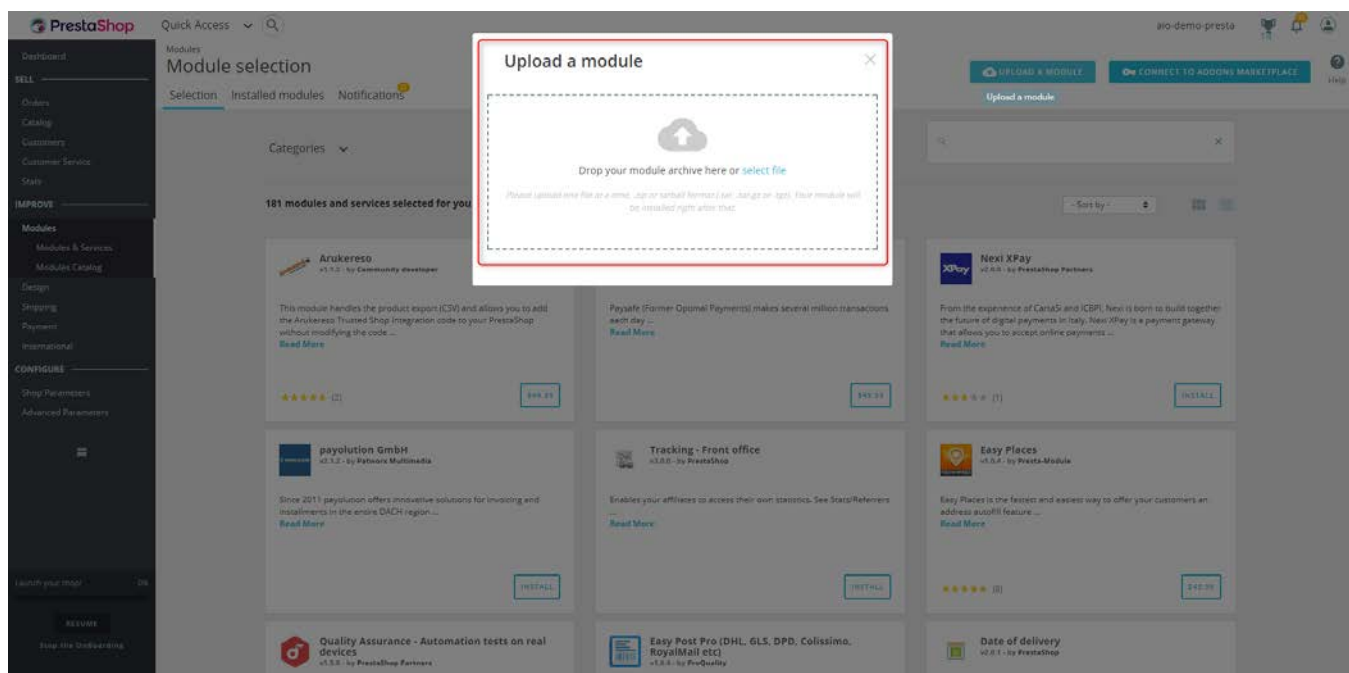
PrestaShop Quick Access

aio-demo-presta

Dashboard
SELL
Orders
Catalog
Customers
Customer Service
Stats
IMPROVE
Modules
Modules & Services
Modules Catalog
Design
Shipping
Payment
International
CONFIGURE
Shop Parameters
Advanced Parameters

Launch your shop!
RESUME
Stop the OnBoarding

Modules
Module selection
Selection Installed modules Notifications

UPLOAD A MODULE
CONNECT TO ADDONS MARKETPLACE
Upload a module
Help

Upload a module

Drop your module archive here or select file

Please upload one file at a time, .zip or tarball format (.tar, .tar.gz or .tgz). Your module will be installed right after that.

Categories

181 modules and services selected for you

- Sort by -

Arukereso
v1.1.2 - by Community developer
This module handles the product export (CSV) and allows you to add the Arukereso Trusted Shop Integration code to your PrestaShop without modifying the code ...
Read More
★★★★★ (2)
$49.99

Paysafe (Former Optimal Payments) makes several million transactions each day ...
Read More
$49.99

Nexi XPay
v2.4.6 - by PrestaShop Partners
From the experience of CartaSi and ICBPI, Nexi is born to build together the future of digital payments in Italy. Nexi XPay is a payment gateway that allows you to accept online payments ...
Read More
★★★★★ (1)
INSTALL

payolution GmbH
v2.1.2 - by Patworx Multimedia
Since 2011 payolution offers innovative solutions for invoicing and installments in the entire DACH region ...
Read More
INSTALL

Tracking - Front office
v3.0.0 - by PrestaShop
Enables your affiliates to access their own statistics. See Stats/Referrers ...
Read More
INSTALL

Easy Places
v1.0.4 - by Presta-Module
Easy Places is the fastest and easiest way to offer your customers an address autofill feature ...
Read More
★★★★★ (8)
$49.99

Quality Assurance - Automation tests on real devices
v1.5.0 - by PrestaShop Partners

Easy Post Pro (DHL, GLS, DPD, Colissimo, RoyalMail etc)
v1.0.4 - by ProQuality

Date of delivery
v2.0.1 - by PrestaShop